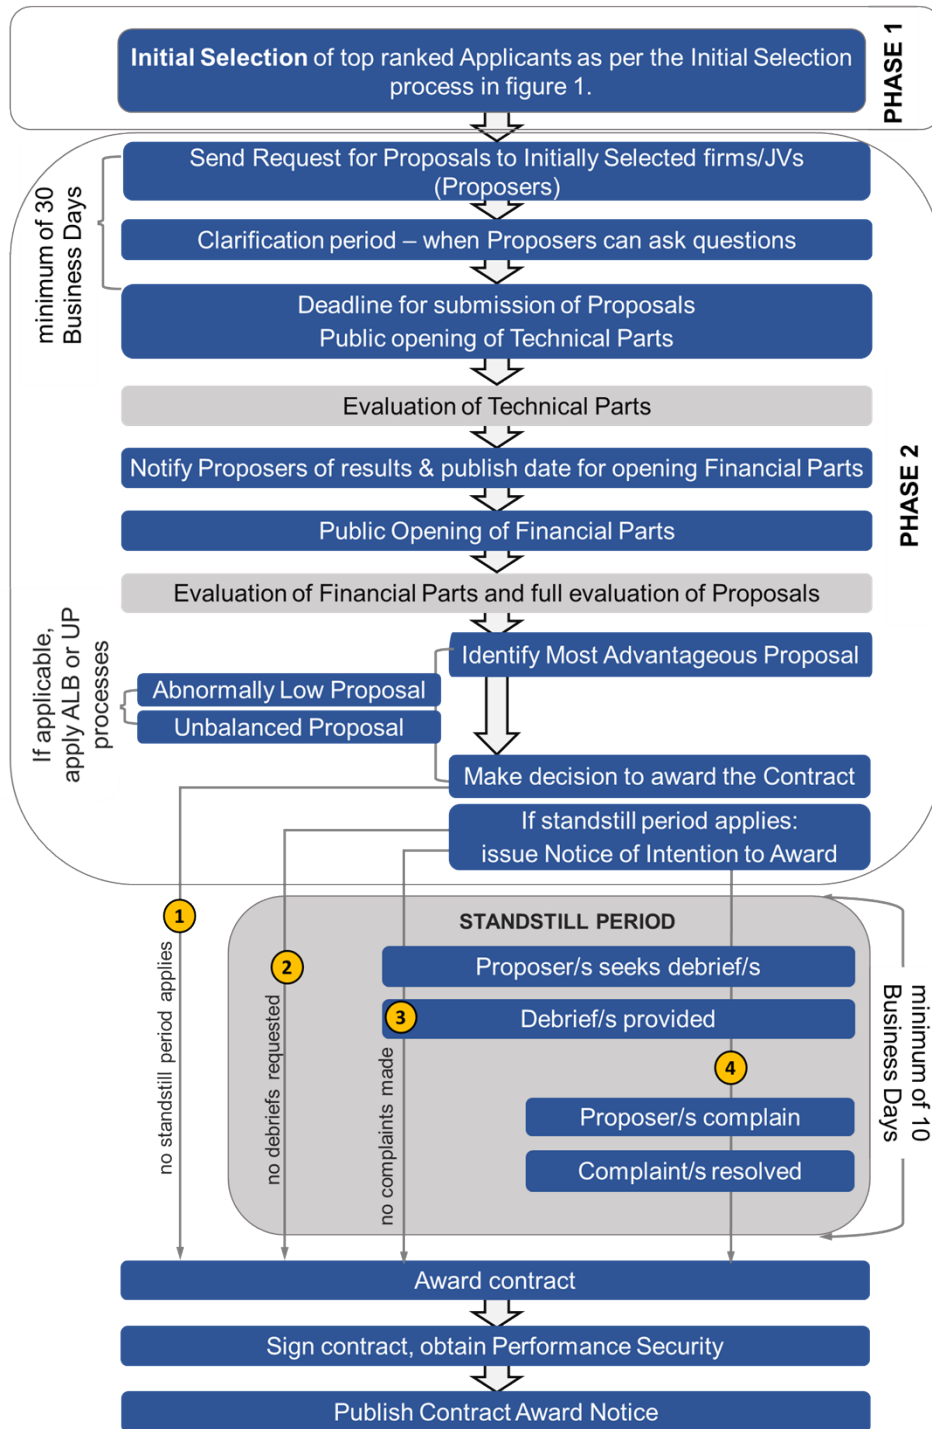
**Initial Selection** of top ranked Applicants as per the Initial Selection process in figure 1.

PHASE 1

minimum of 30 Business Days

Send Request for Proposals to Initially Selected firms/JVs (Proposers)

Clarification period – when Proposers can ask questions

Deadline for submission of Proposals
Public opening of Technical Parts

Evaluation of Technical Parts

Notify Proposers of results & publish date for opening Financial Parts

PHASE 2

Public Opening of Financial Parts

Evaluation of Financial Parts and full evaluation of Proposals

If applicable, apply ALB or UP processes

Identify Most Advantageous Proposal

Abnormally Low Proposal

Unbalanced Proposal

Make decision to award the Contract

If standstill period applies:
issue Notice of Intention to Award

1

no standstill period applies

STANDSTILL PERIOD

2

no debriefs requested

Proposer/s seeks debrief/s

3

Debrief/s provided

no complaints made

4

minimum of 10 Business Days

Proposer/s complain

Complaint/s resolved

Award contract

Sign contract, obtain Performance Security

Publish Contract Award Notice